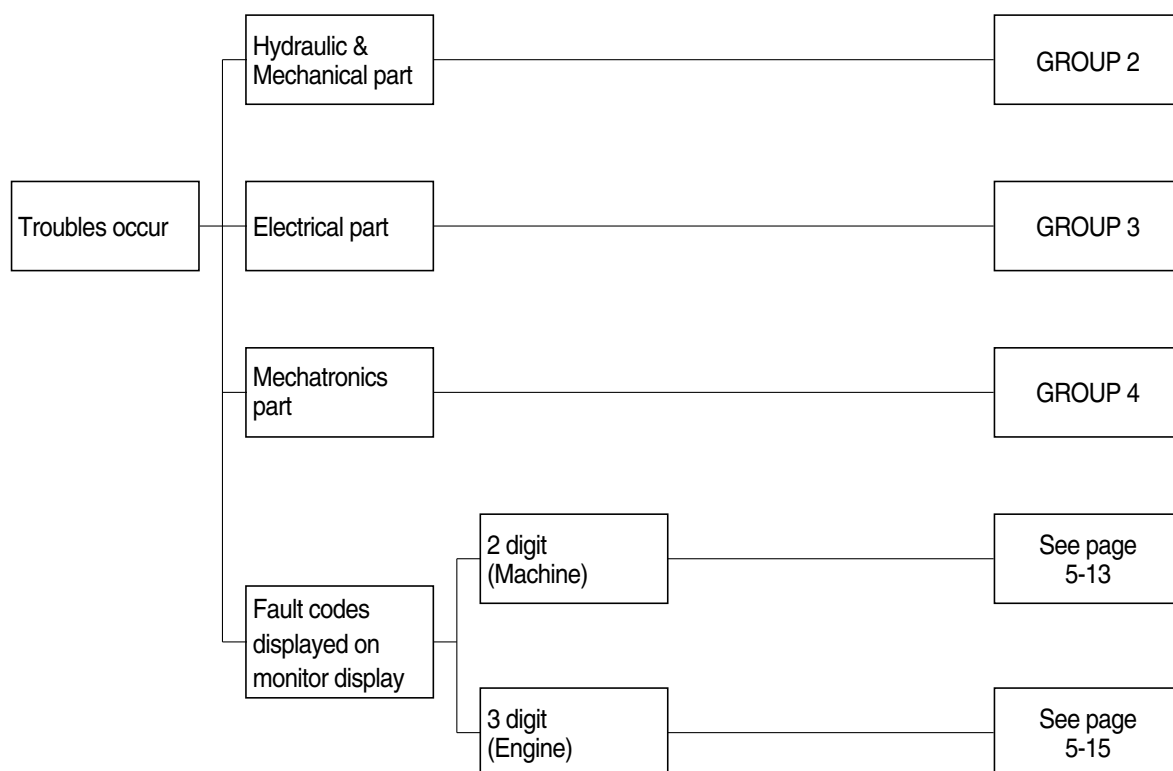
Troubles occur

Hydraulic & Mechanical part

GROUP 2

Electrical part

GROUP 3

Mechatronics part

GROUP 4

Fault codes displayed on monitor display

2 digit (Machine)

See page 5-13

3 digit (Engine)

See page 5-15